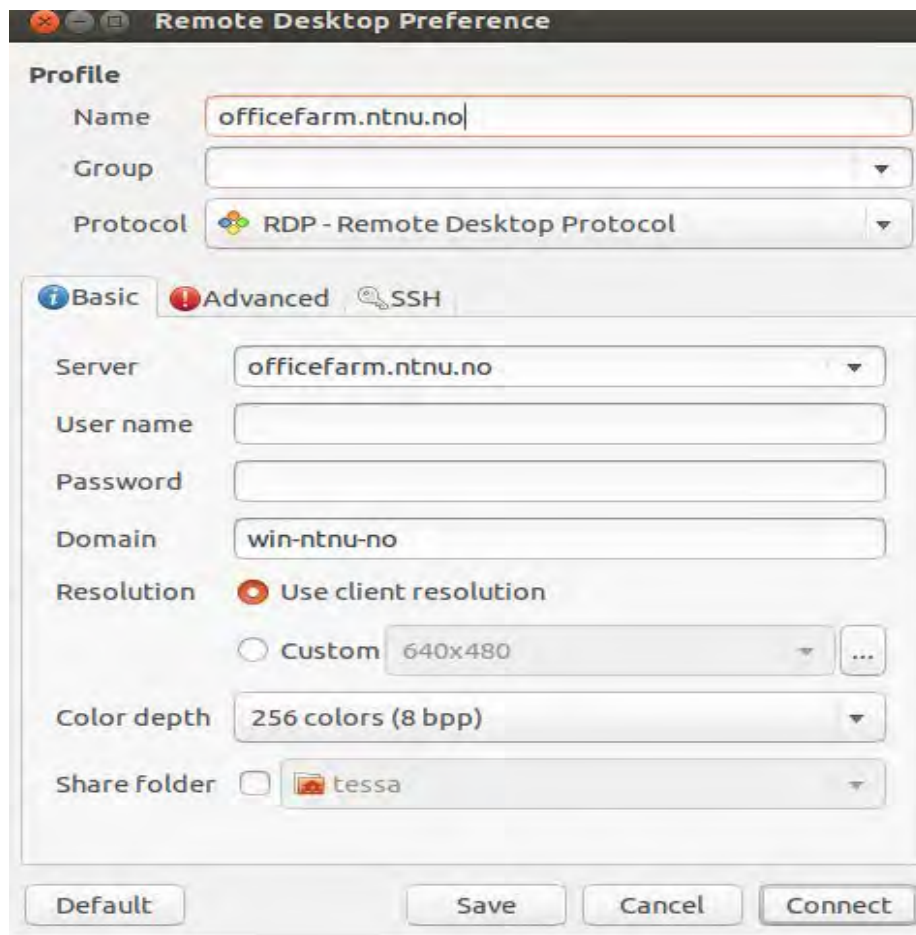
Remote Desktop Preference

Profile

Name officefarm.ntnu.no

Group

Protocol RDP - Remote Desktop Protocol

Basic Advanced SSH

Server officefarm.ntnu.no

User name

Password

Domain win-ntnu-no

Resolution Use client resolution

Custom 640x480 ...

Color depth 256 colors (8 bpp)

Share folder tessa

Default Save Cancel Connect